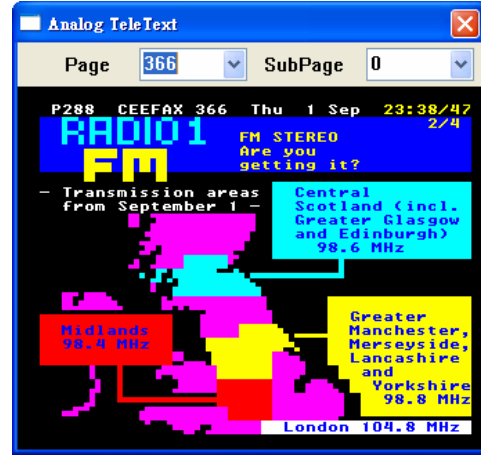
Analog TeleText

Page 366 SubPage 0

P288 CEEFAX 366 Thu 1 Sep 23:38/47

2/4

RADIO 1 FM

FM STEREO
Are you
getting it?

– Transmission areas from September 1 –

Central Scotland (incl. Greater Glasgow and Edinburgh) 98.6 MHz

Midlands 98.4 MHz

Greater Manchester, Merseyside, Lancashire and Yorkshire 98.8 MHz

London 104.8 MHz